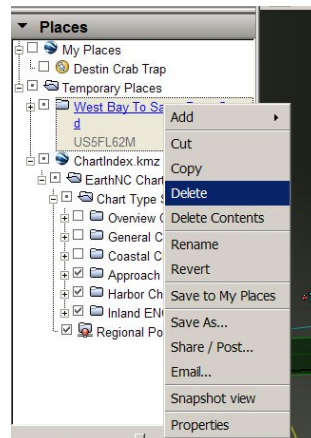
▼ Places

My Places
Destin Crab Trap
Temporary Places
West Bay To Sa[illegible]
d
US5FL62M
ChartIndex.kmz
EarthNC Chart
Chart Type S
Overview C
General C
Coastal C
Approach
Harbor Ch
Inland EN
Regional Po

Add
Cut
Copy
Delete
Delete Contents
Rename
Revert
Save to My Places
Save As...
Share / Post...
Email...
Snapshot view
Properties